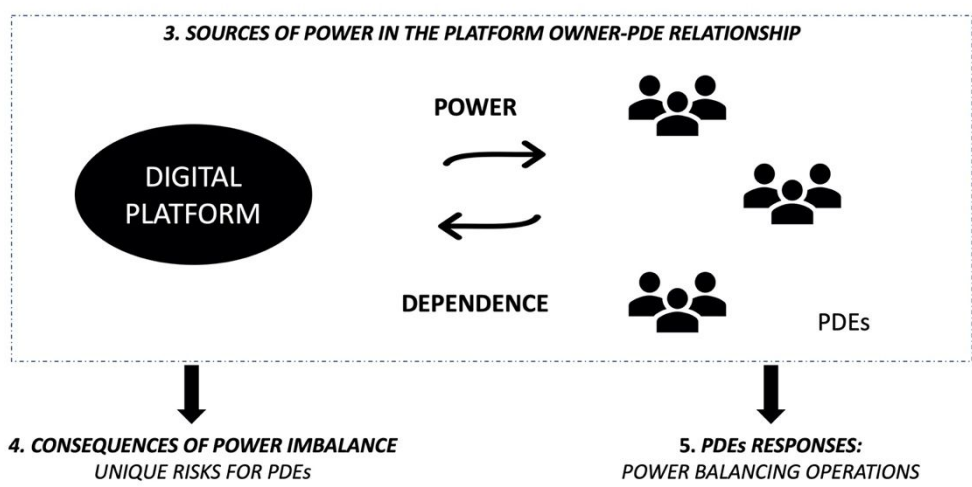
3. SOURCES OF POWER IN THE PLATFORM OWNER-PDE RELATIONSHIP

POWER

DIGITAL PLATFORM

DEPENDENCE

PDEs

4. CONSEQUENCES OF POWER IMBALANCE
UNIQUE RISKS FOR PDEs

5. PDEs RESPONSES:
POWER BALANCING OPERATIONS